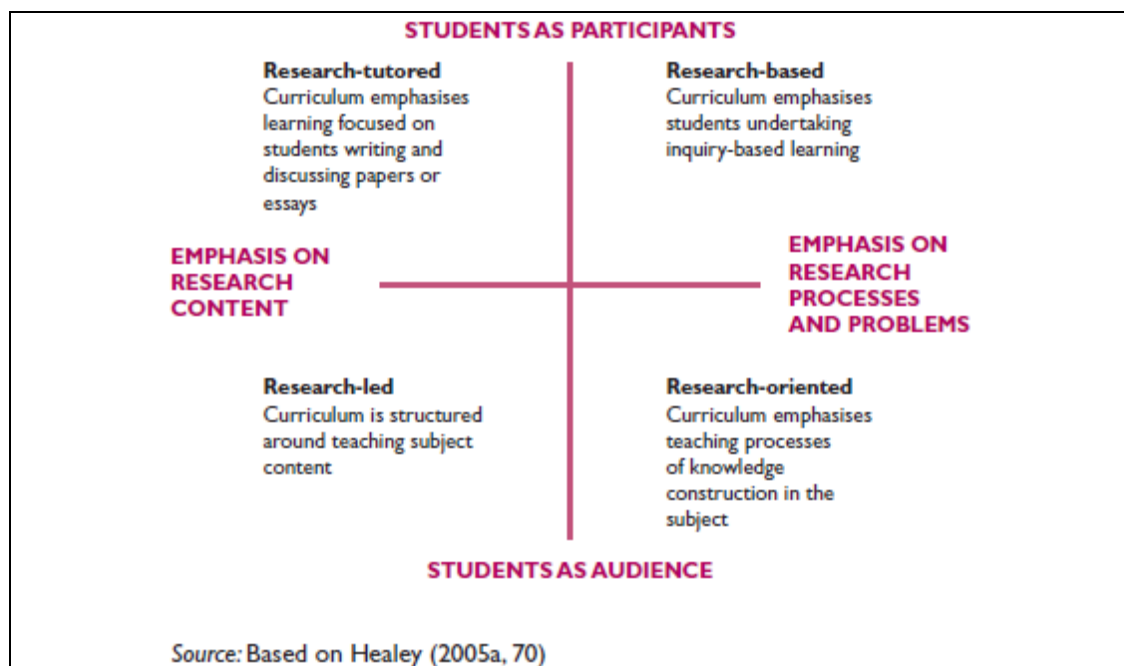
STUDENTS AS PARTICIPANTS

Research-tutored
Curriculum emphasises learning focused on students writing and discussing papers or essays

Research-based
Curriculum emphasises students undertaking inquiry-based learning

EMPHASIS ON RESEARCH CONTENT

EMPHASIS ON RESEARCH PROCESSES AND PROBLEMS

Research-led
Curriculum is structured around teaching subject content

Research-oriented
Curriculum emphasises teaching processes of knowledge construction in the subject

STUDENTS AS AUDIENCE

Source: Based on Healey (2005a, 70)